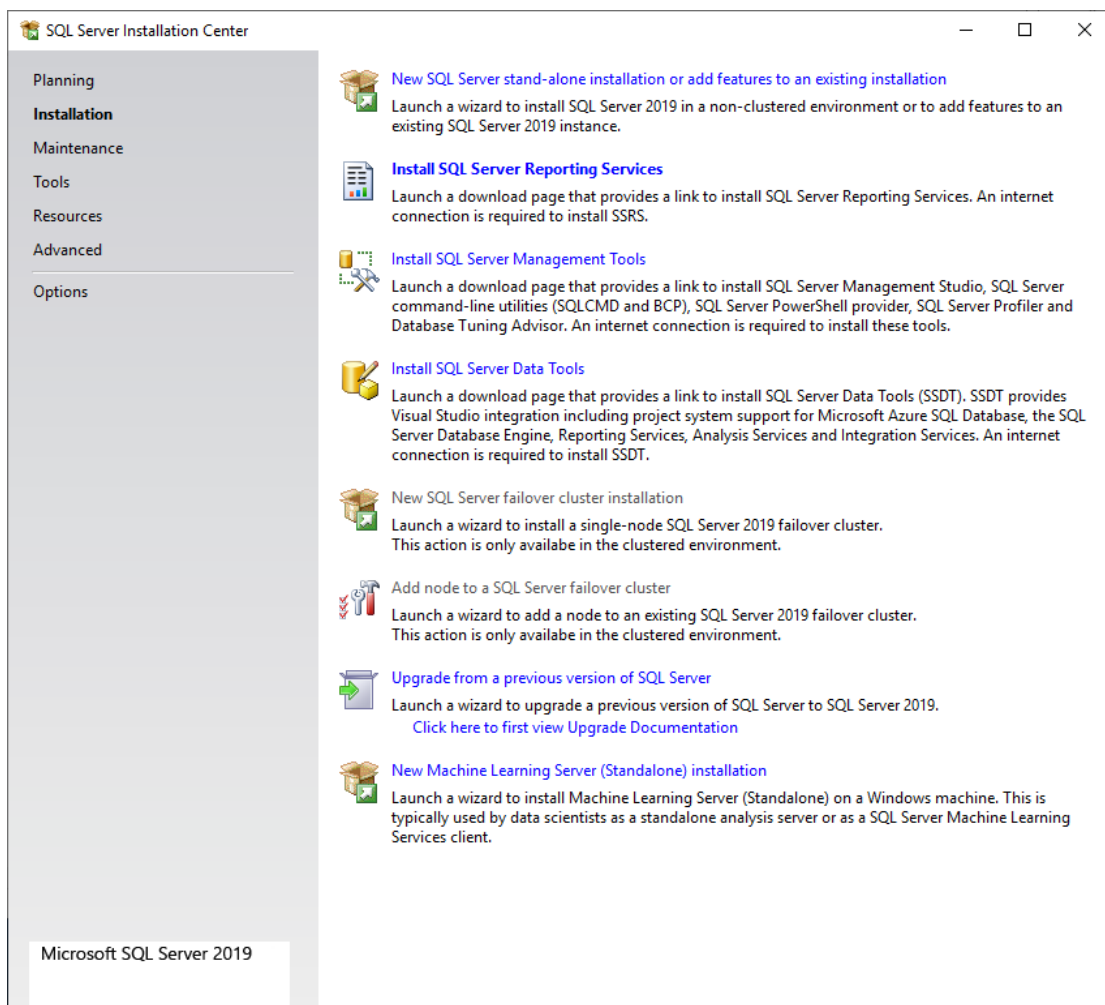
SQL Server Installation Center

Planning
Installation
Maintenance
Tools
Resources
Advanced
Options

Microsoft SQL Server 2019

New SQL Server stand-alone installation or add features to an existing installation
Launch a wizard to install SQL Server 2019 in a non-clustered environment or to add features to an existing SQL Server 2019 instance.

Install SQL Server Reporting Services
Launch a download page that provides a link to install SQL Server Reporting Services. An internet connection is required to install SSRS.

Install SQL Server Management Tools
Launch a download page that provides a link to install SQL Server Management Studio, SQL Server command-line utilities (SQLCMD and BCP), SQL Server PowerShell provider, SQL Server Profiler and Database Tuning Advisor. An internet connection is required to install these tools.

Install SQL Server Data Tools
Launch a download page that provides a link to install SQL Server Data Tools (SSDT). SSDT provides Visual Studio integration including project system support for Microsoft Azure SQL Database, the SQL Server Database Engine, Reporting Services, Analysis Services and Integration Services. An internet connection is required to install SSDT.

New SQL Server failover cluster installation
Launch a wizard to install a single-node SQL Server 2019 failover cluster.
This action is only availabe in the clustered environment.

Add node to a SQL Server failover cluster
Launch a wizard to add a node to an existing SQL Server 2019 failover cluster.
This action is only availabe in the clustered environment.

Upgrade from a previous version of SQL Server
Launch a wizard to upgrade a previous version of SQL Server to SQL Server 2019.
Click here to first view Upgrade Documentation

New Machine Learning Server (Standalone) installation
Launch a wizard to install Machine Learning Server (Standalone) on a Windows machine. This is typically used by data scientists as a standalone analysis server or as a SQL Server Machine Learning Services client.